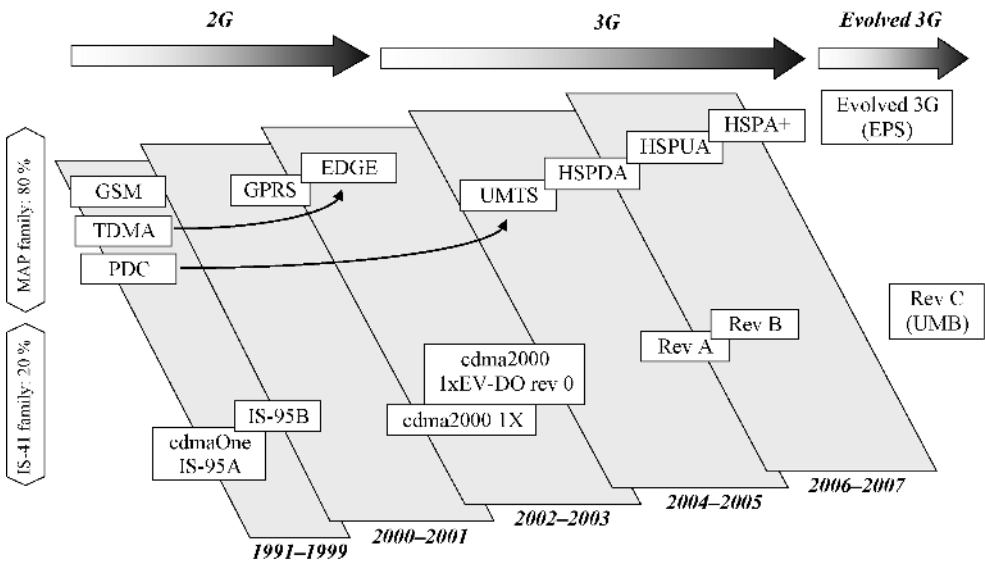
2G

3G

Evolved 3G

Evolved 3G (EPS)

MAP family: 80 %

IS-41 family: 20 %

GSM

TDMA

PDC

GPRS

EDGE

UMTS

HSPDA

HSPUA

HSPA+

Rev C (UMB)

Rev A

Rev B

cdma2000 1xEV-DO rev 0

cdma2000 1X

IS-95B

cdmaOne IS-95A

1991–1999

2000–2001

2002–2003

2004–2005

2006–2007